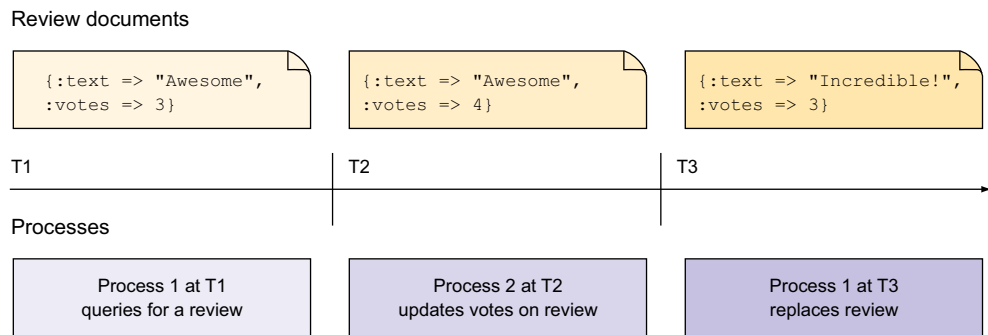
Review documents

{:text => "Awesome", :votes => 3}

{:text => "Awesome", :votes => 4}

{:text => "Incredible!", :votes => 3}

T1

T2

T3

Processes

Process 1 at T1 queries for a review

Process 2 at T2 updates votes on review

Process 1 at T3 replaces review